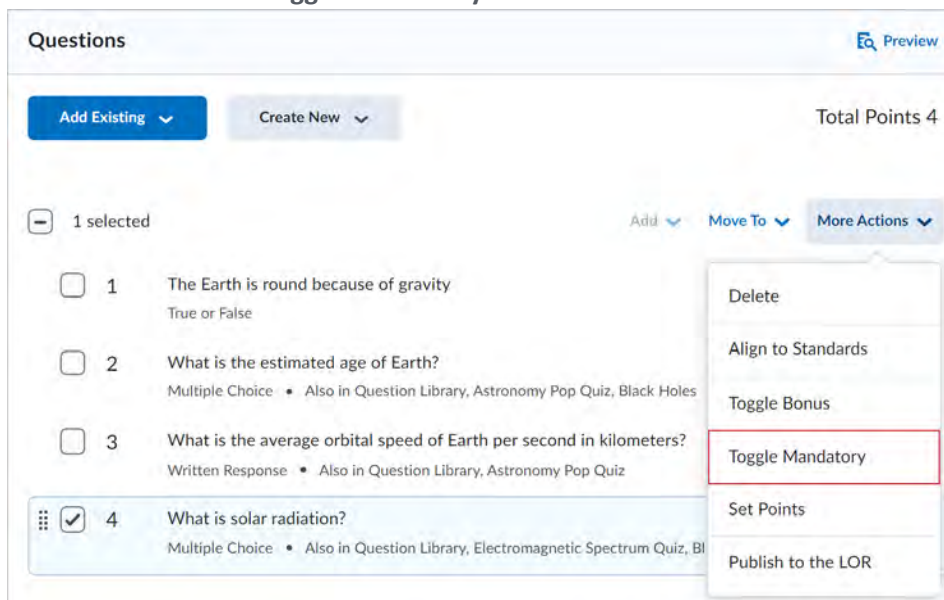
Questions

Preview

Add Existing

Create New

Total Points 4

1 selected

Add

Move To

More Actions

1 The Earth is round because of gravity
True or False

2 What is the estimated age of Earth?
Multiple Choice • Also in Question Library, Astronomy Pop Quiz, Black Holes

3 What is the average orbital speed of Earth per second in kilometers?
Written Response • Also in Question Library, Astronomy Pop Quiz

4 What is solar radiation?
Multiple Choice • Also in Question Library, Electromagnetic Spectrum Quiz, Bl

Delete

Align to Standards

Toggle Bonus

Toggle Mandatory

Set Points

Publish to the LOR